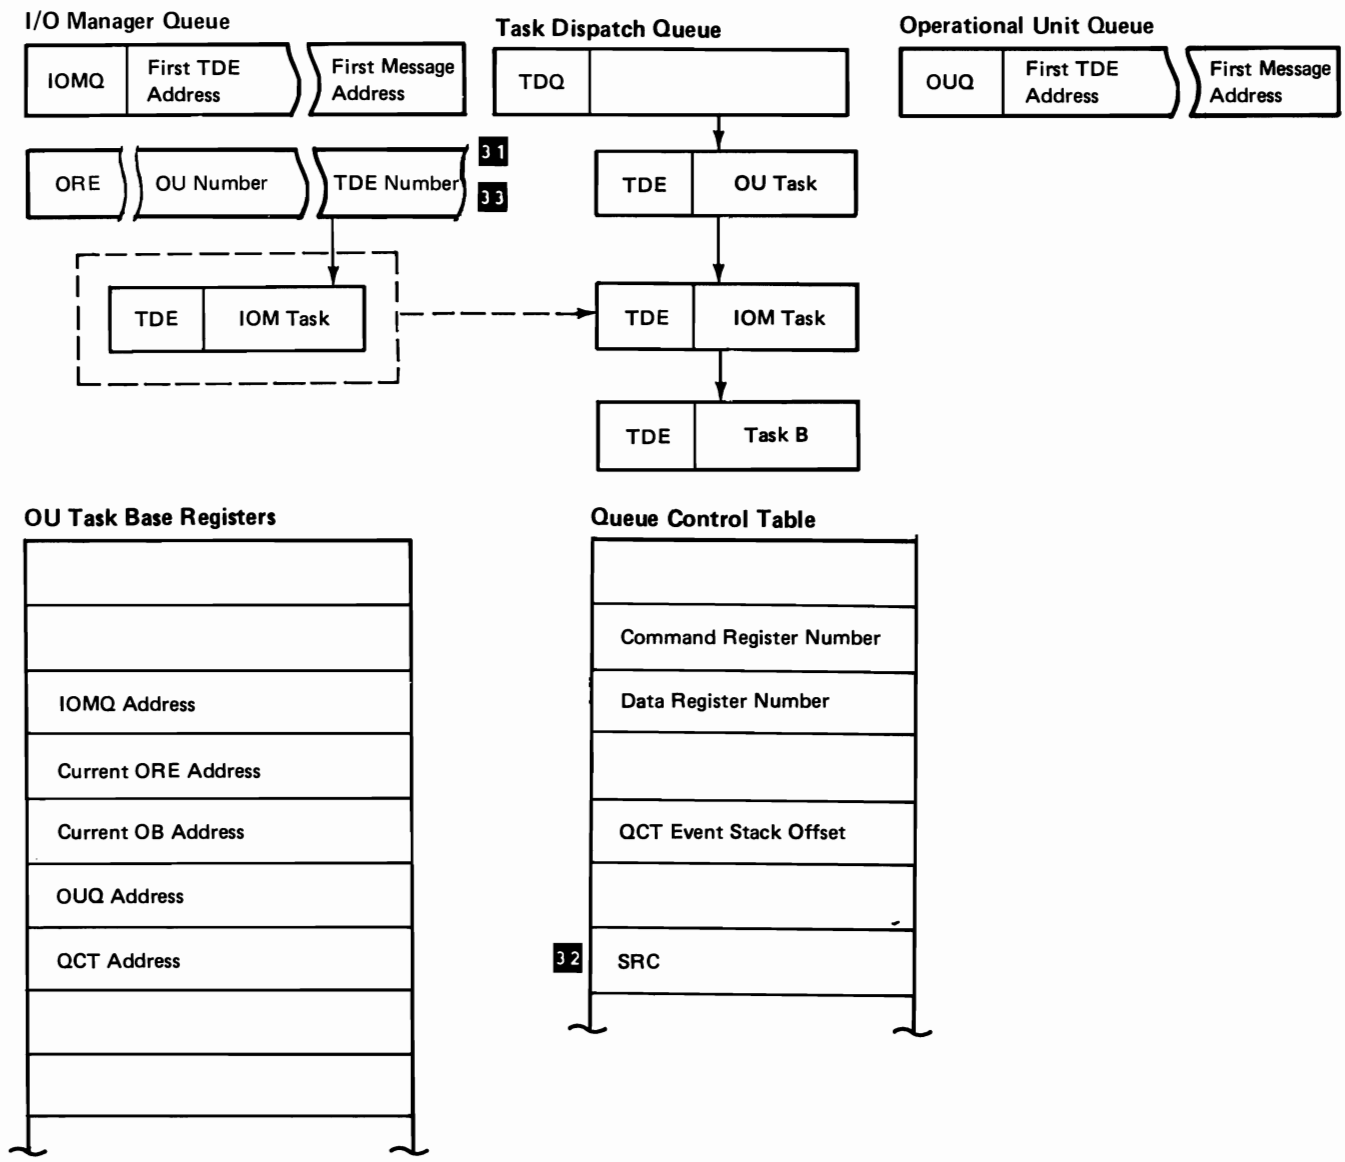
I/O Manager Queue

IOMQ | First TDE Address | First Message Address

Task Dispatch Queue

TDQ

Operational Unit Queue

OUQ | First TDE Address | First Message Address

ORE | OU Number | TDE Number

31

33

TDE | OU Task

TDE | IOM Task

TDE | IOM Task

TDE | Task B

OU Task Base Registers

| |
|---|
| |
| |
| IOMQ Address |
| Current ORE Address |
| Current OB Address |
| OUQ Address |
| QCT Address |
| |
| |

Queue Control Table

| |
|---|
| |
| Command Register Number |
| Data Register Number |
| |
| QCT Event Stack Offset |
| |
| SRC |

32